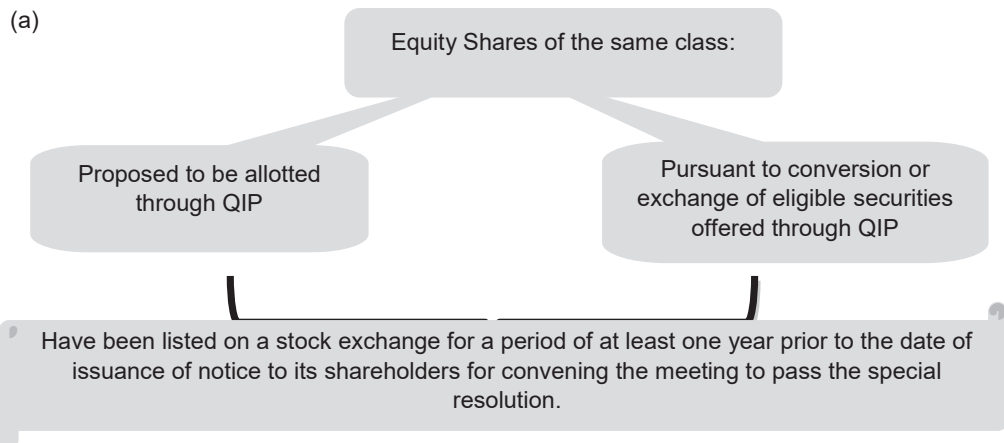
(a)

Equity Shares of the same class:

Proposed to be allotted through QIP

Pursuant to conversion or exchange of eligible securities offered through QIP

Have been listed on a stock exchange for a period of at least one year prior to the date of issuance of notice to its shareholders for convening the meeting to pass the special resolution.